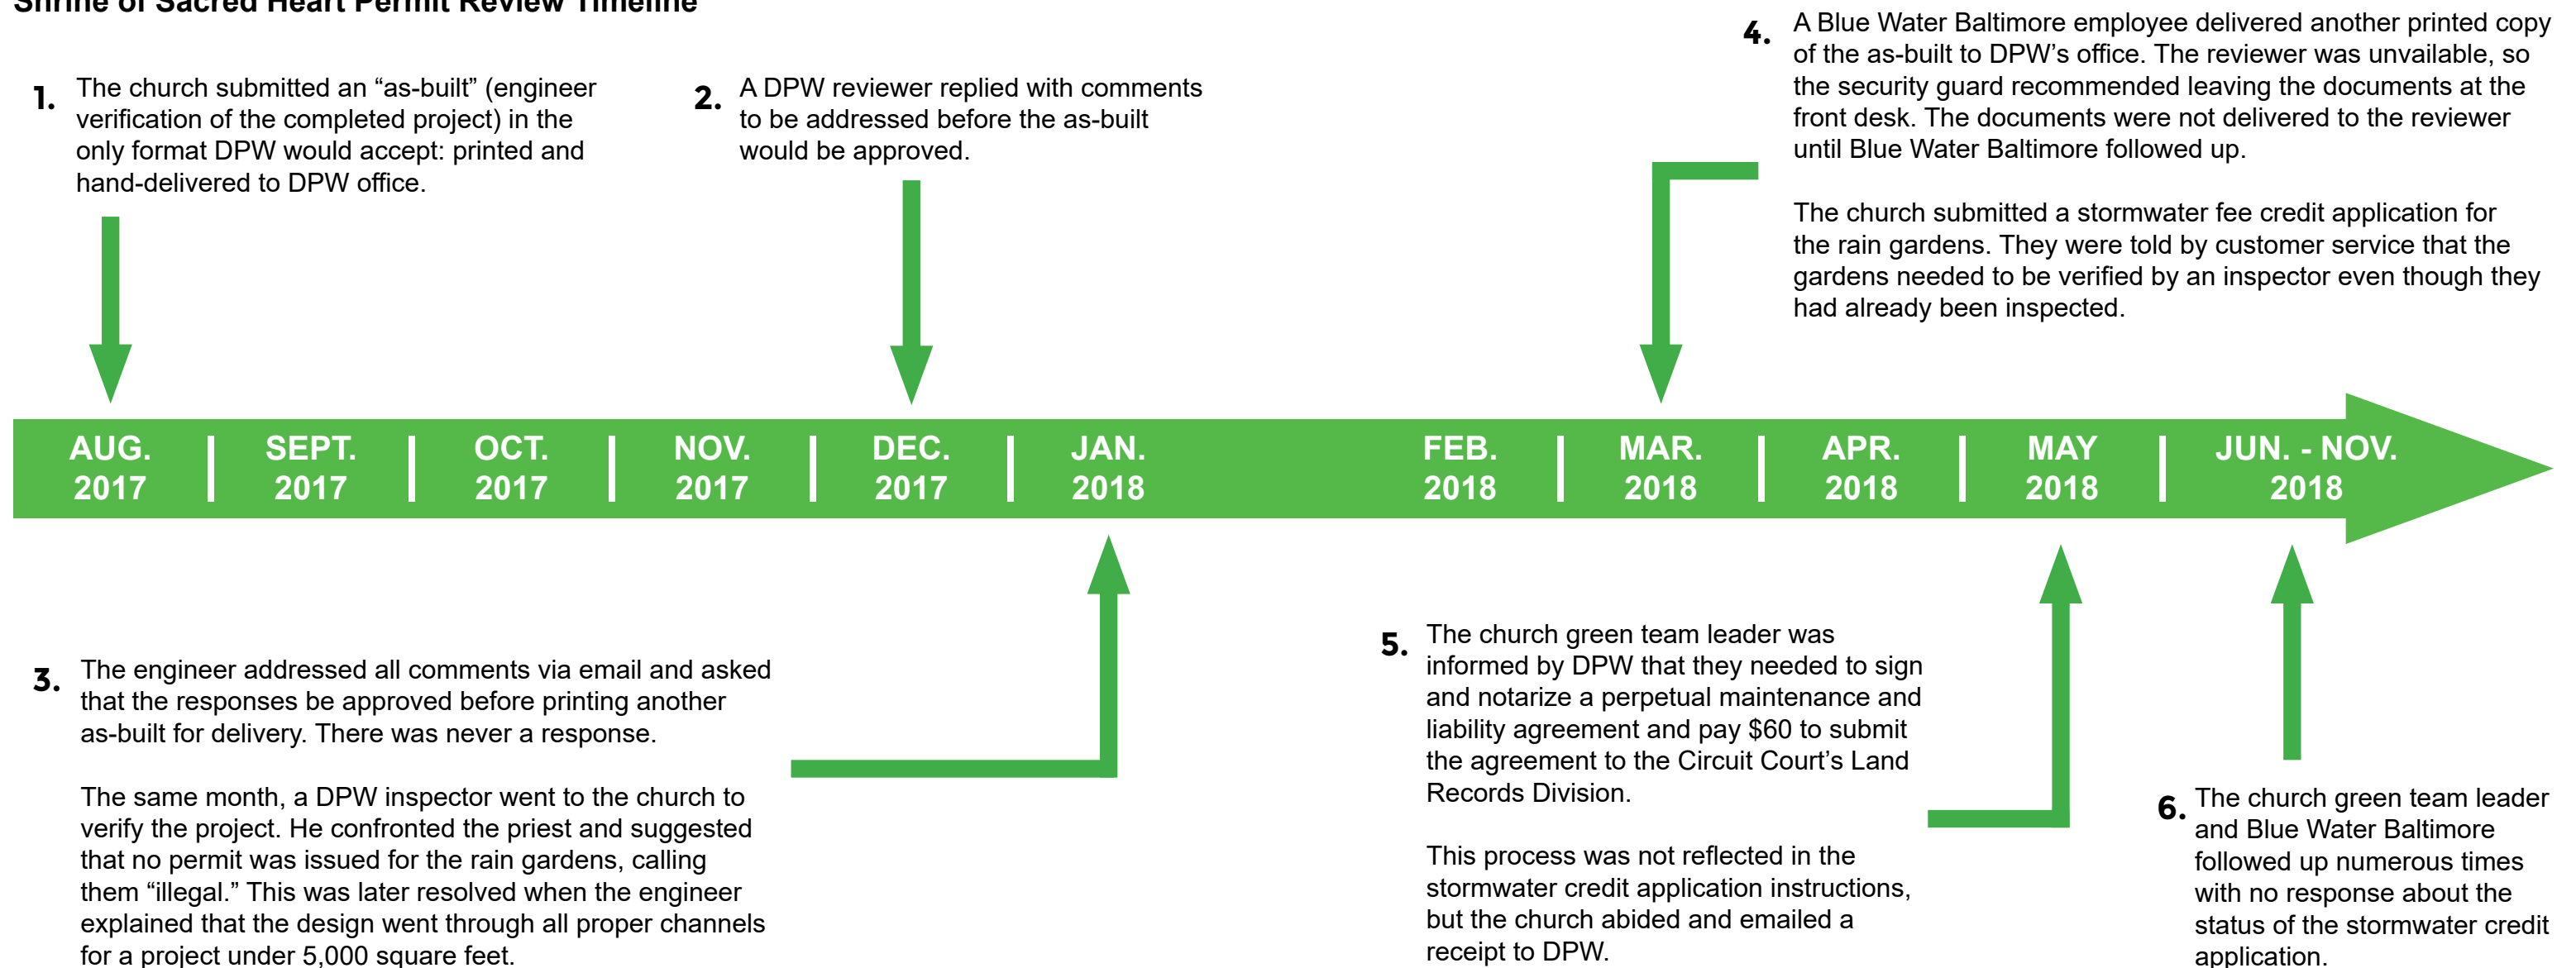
Shrine of Sacred Heart Permit Review Timeline

1. The church submitted an “as-built” (engineer verification of the completed project) in the only format DPW would accept: printed and hand-delivered to DPW office.

2. A DPW reviewer replied with comments to be addressed before the as-built would be approved.

4. A Blue Water Baltimore employee delivered another printed copy of the as-built to DPW’s office. The reviewer was unavailable, so the security guard recommended leaving the documents at the front desk. The documents were not delivered to the reviewer until Blue Water Baltimore followed up.

The church submitted a stormwater fee credit application for the rain gardens. They were told by customer service that the gardens needed to be verified by an inspector even though they had already been inspected.

AUG. 2017 | SEPT. 2017 | OCT. 2017 | NOV. 2017 | DEC. 2017 | JAN. 2018 FEB. 2018 | MAR. 2018 | APR. 2018 | MAY 2018 | JUN. - NOV. 2018

3. The engineer addressed all comments via email and asked that the responses be approved before printing another as-built for delivery. There was never a response.

The same month, a DPW inspector went to the church to verify the project. He confronted the priest and suggested that no permit was issued for the rain gardens, calling them “illegal.” This was later resolved when the engineer explained that the design went through all proper channels for a project under 5,000 square feet.

5. The church green team leader was informed by DPW that they needed to sign and notarize a perpetual maintenance and liability agreement and pay $60 to submit the agreement to the Circuit Court’s Land Records Division.

This process was not reflected in the stormwater credit application instructions, but the church abided and emailed a receipt to DPW.

6. The church green team leader and Blue Water Baltimore followed up numerous times with no response about the status of the stormwater credit application.